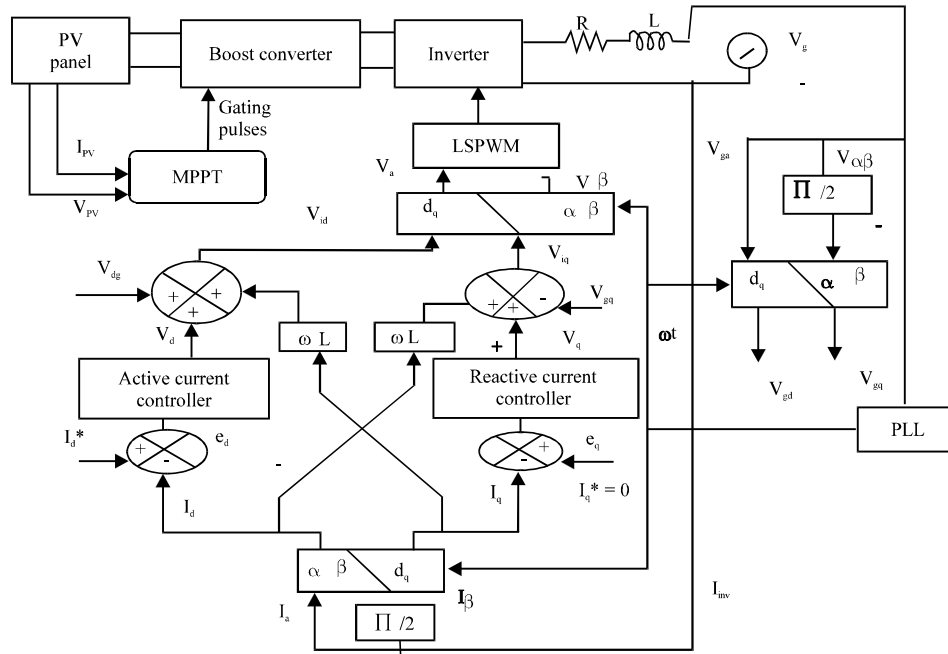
PV panel

Boost converter

Inverter

R

L

$V_g$

-

Gating pulses

$I_{PV}$

MPPT

$V_{PV}$

LSPWM

$V_a$

$V\beta$

$V_{id}$

$d_q$

$\alpha$ $\beta$

$V_{ga}$

$V\alpha\beta$

$\Pi/2$

-

$V_{iq}$

$V_{dg}$

+

+

+

+

+

-

$V_{gq}$

$d_q$

$\alpha$ $\beta$

$V_d$

$\omega L$

$\omega L$

$V_q$

+

$\omega t$

Active current controller

Reactive current controller

$V_{gd}$

$V_{gq}$

$I_d$*

+

-

$e_d$

$e_q$

-

+

PLL

-

$I_q$* = 0

$I_d$

$I_q$

$\alpha$ $\beta$

$d_q$

$I_a$

$I\beta$

$I_{inv}$

$\Pi/2$